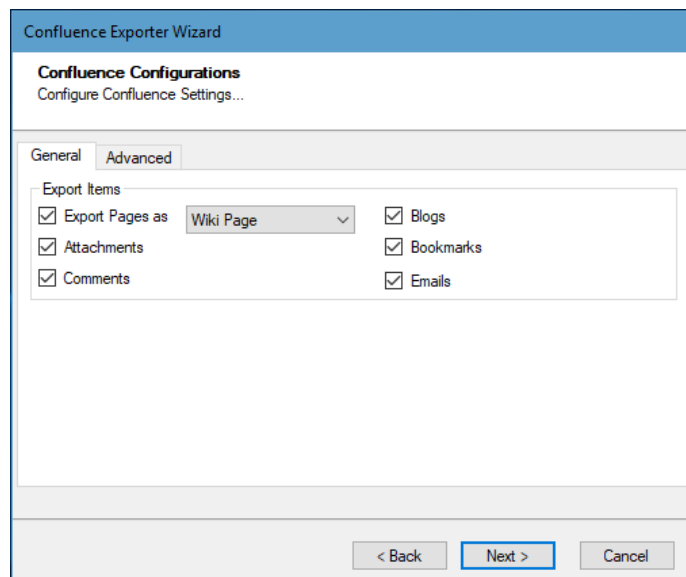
Confluence Exporter Wizard

Confluence Configurations
Configure Confluence Settings...

General | Advanced

Export Items

Export Pages as | Wiki Page

Attachments

Comments

Blogs

Bookmarks

Emails

< Back | Next > | Cancel